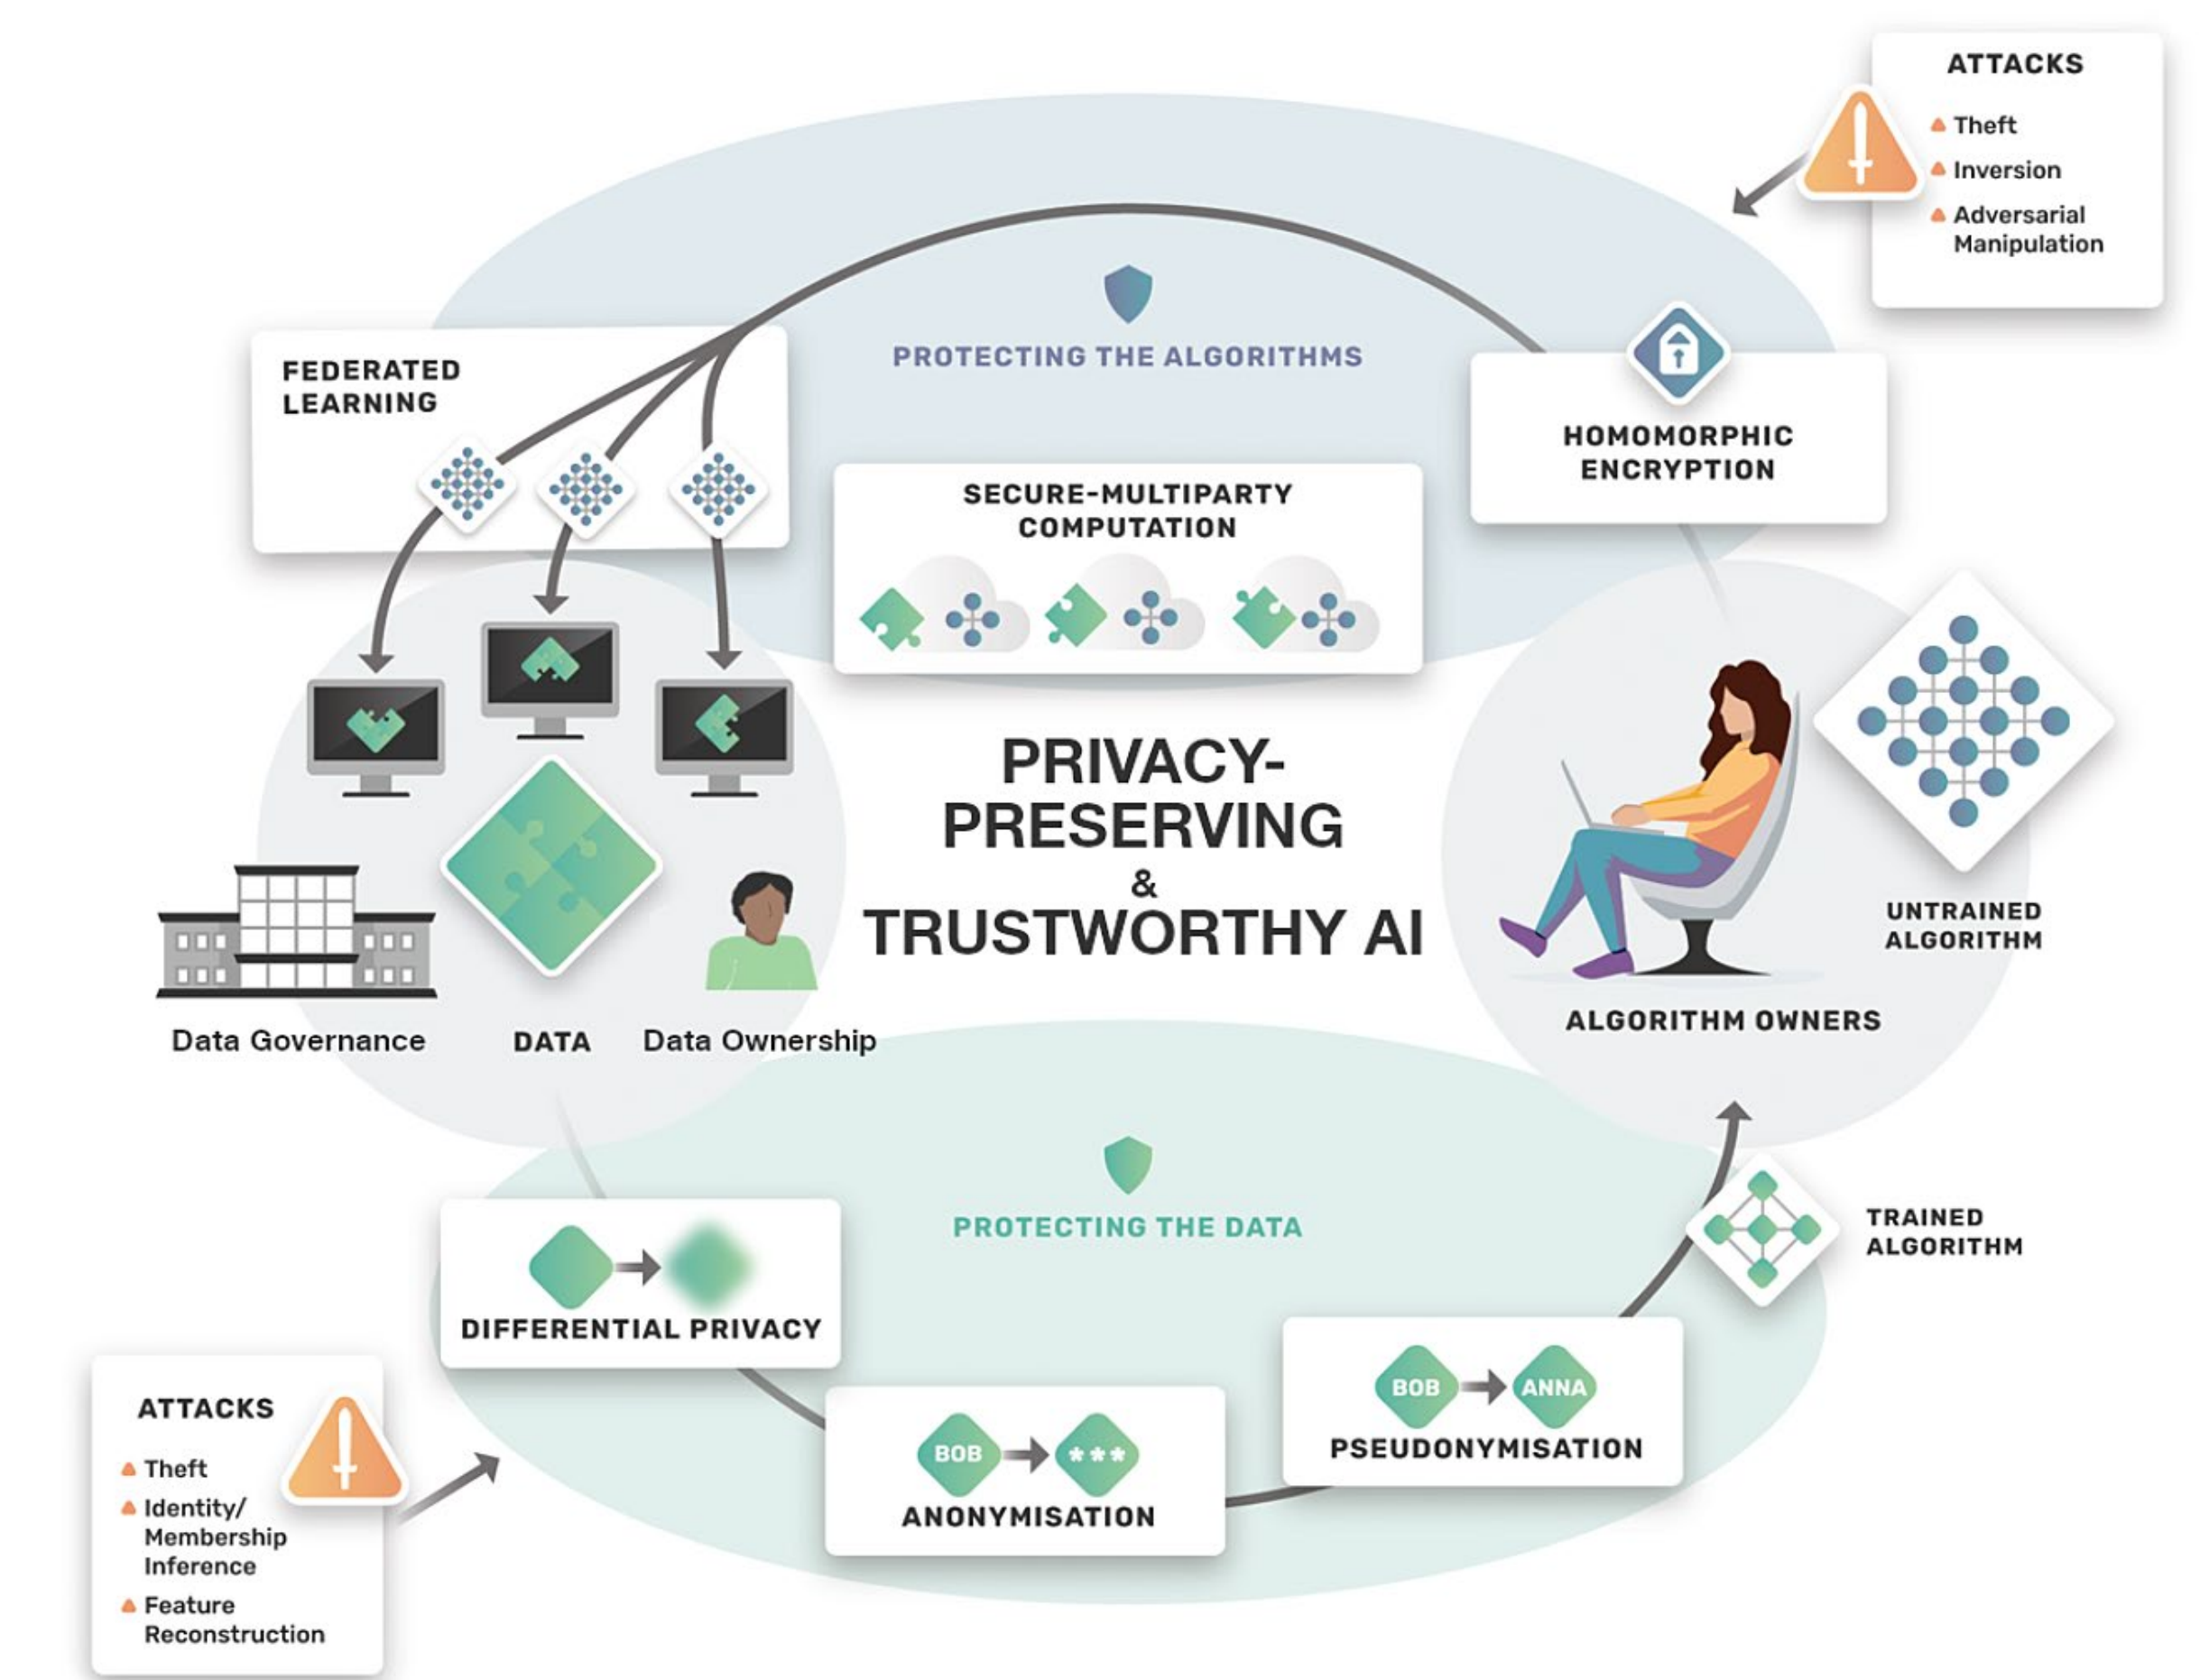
ATTACKS
Theft
Inversion
Adversarial Manipulation

PROTECTING THE ALGORITHMS

FEDERATED LEARNING

HOMOMORPHIC ENCRYPTION

SECURE-MULTIPARTY COMPUTATION

PRIVACY-PRESERVING & TRUSTWORTHY AI

UNTRAINED ALGORITHM

ALGORITHM OWNERS

Data Governance
DATA
Data Ownership

PROTECTING THE DATA

TRAINED ALGORITHM

DIFFERENTIAL PRIVACY

BOB
ANNA
PSEUDONYMISATION

BOB
***
ANONYMISATION

ATTACKS
Theft
Identity/ Membership Inference
Feature Reconstruction